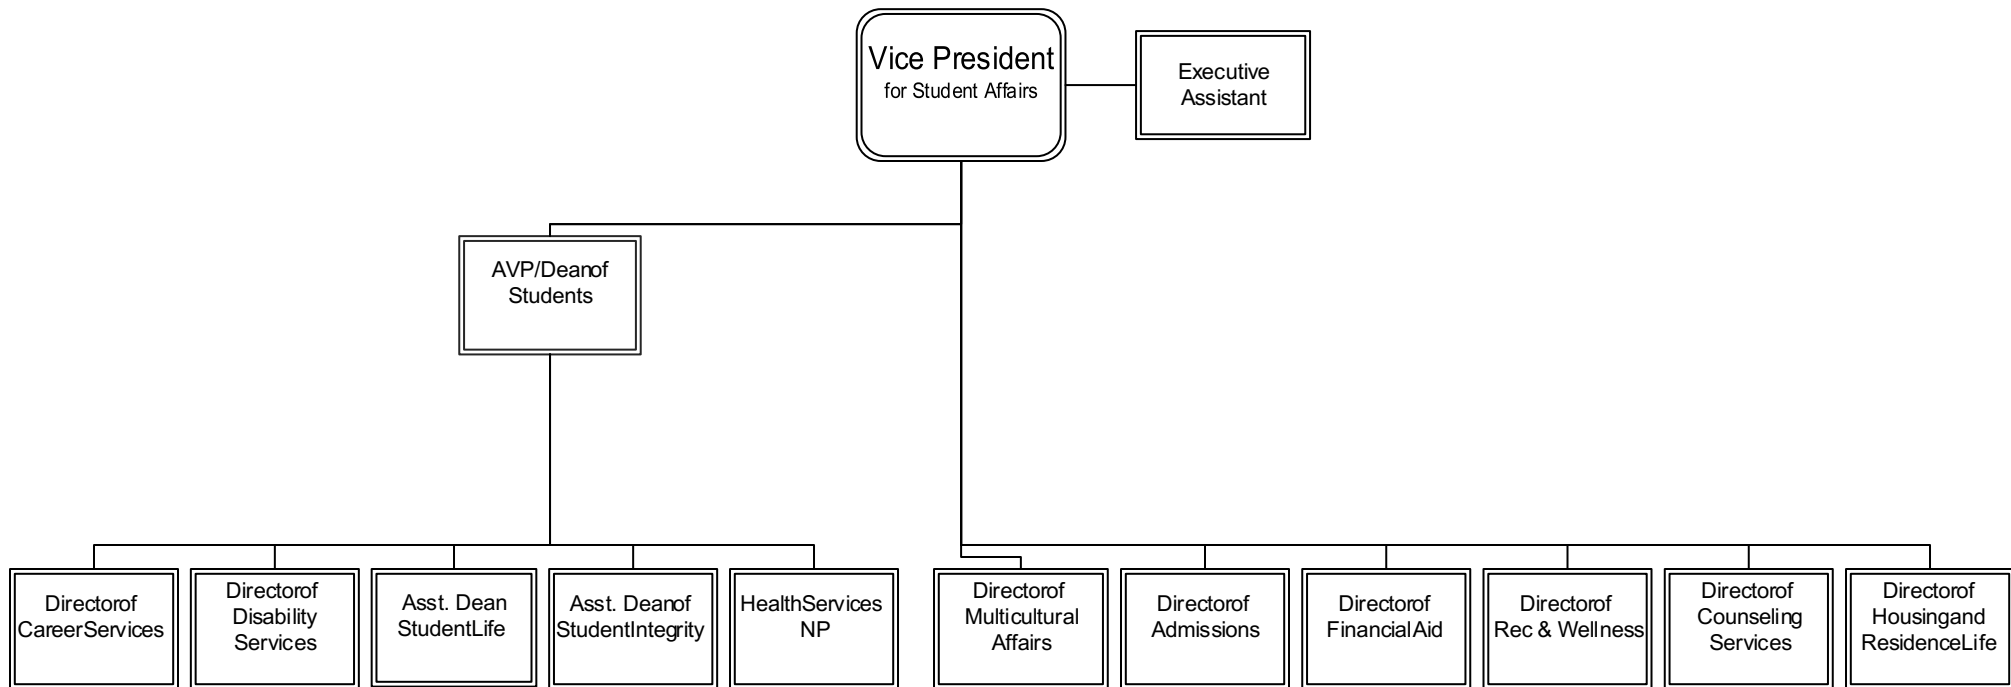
Vice President
for Student Affairs

Executive Assistant

AVP/Deanof Students

Directorof CareerServices

Directorof Disability Services

Asst. Dean StudentLife

Asst. Deanof StudentIntegrity

HealthServices NP

Directorof Multicultural Affairs

Directorof Admissions

Directorof FinancialAid

Directorof Rec & Wellness

Directorof Counseling Services

Directorof Housingand ResidenceLife